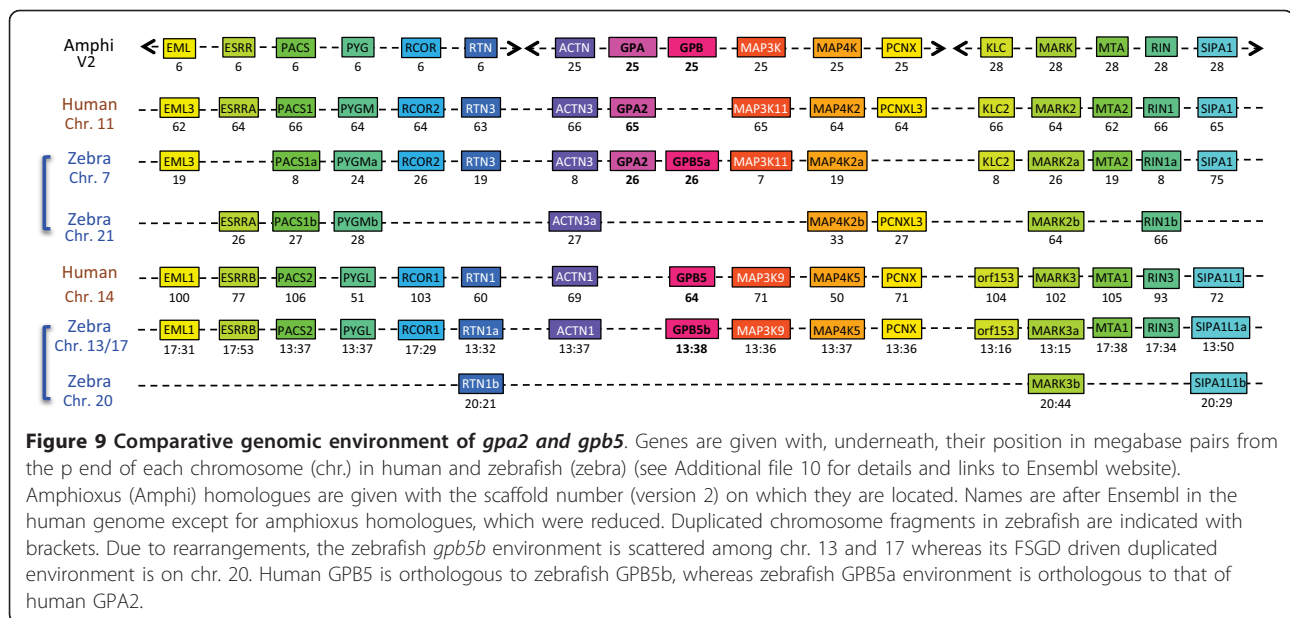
Amphi V2
EML 6 ESRR 6 PACS 6 PYG 6 RCOR 6 RTN 6
ACTN 25 GPA 25 GPB 25 MAP3K 25 MAP4K 25 PCNX 25
KLC 28 MARK 28 MTA 28 RIN 28 SIPA1 28

Human Chr. 11
EML3 62 ESRRA 64 PACS1 66 PYGM 64 RCOR2 64 RTN3 63 ACTN3 66 GPA2 65 MAP3K11 65 MAP4K2 64 PCNXL3 64 KLC2 66 MARK2 64 MTA2 62 RIN1 66 SIPA1 65

Zebra Chr. 7
EML3 19 PACS1a 8 PYGMa 24 RCOR2 26 RTN3 19 ACTN3 8 GPA2 26 GPB5a 26 MAP3K11 7 MAP4K2a 19 KLC2 8 MARK2a 26 MTA2 19 RIN1a 8 SIPA1 75

Zebra Chr. 21
ESRRA 26 PACS1b 27 PYGMb 28 ACTN3a 27 MAP4K2b 33 PCNXL3 27 MARK2b 64 RIN1b 66

Human Chr. 14
EML1 100 ESRRB 77 PACS2 106 PYGL 51 RCOR1 103 RTN1 60 ACTN1 69 GPB5 64 MAP3K9 71 MAP4K5 50 PCNX 71 orf153 104 MARK3 102 MTA1 105 RIN3 93 SIPA1L1 72

Zebra Chr. 13/17
EML1 17:31 ESRRB 17:53 PACS2 13:37 PYGL 13:37 RCOR1 17:29 RTN1a 13:32 ACTN1 13:37 GPB5b 13:38 MAP3K9 13:36 MAP4K5 13:37 PCNX 13:36 orf153 13:16 MARK3a 13:15 MTA1 17:38 RIN3 17:34 SIPA1L1a 13:50

Zebra Chr. 20
RTN1b 20:21 MARK3b 20:44 SIPA1L1b 20:29

**Figure 9 Comparative genomic environment of *gpa2 and gpb5***. Genes are given with, underneath, their position in megabase pairs from the p end of each chromosome (chr.) in human and zebrafish (zebra) (see Additional file 10 for details and links to Ensembl website). Amphioxus (Amphi) homologues are given with the scaffold number (version 2) on which they are located. Names are after Ensembl in the human genome except for amphioxus homologues, which were reduced. Duplicated chromosome fragments in zebrafish are indicated with brackets. Due to rearrangements, the zebrafish *gpb5b* environment is scattered among chr. 13 and 17 whereas its FSGD driven duplicated environment is on chr. 20. Human GPB5 is orthologous to zebrafish GPB5b, whereas zebrafish GPB5a environment is orthologous to that of human GPA2.